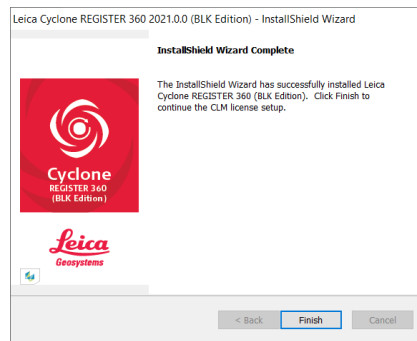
Leica Cyclone REGISTER 360 2021.0.0 (BLK Edition) - InstallShield Wizard

InstallShield Wizard Complete

The InstallShield Wizard has successfully installed Leica Cyclone REGISTER 360 (BLK Edition). Click Finish to continue the CLM license setup.

Cyclone
REGISTER 360
(BLK Edition)

Leica
Geosystems

< Back
Finish
Cancel